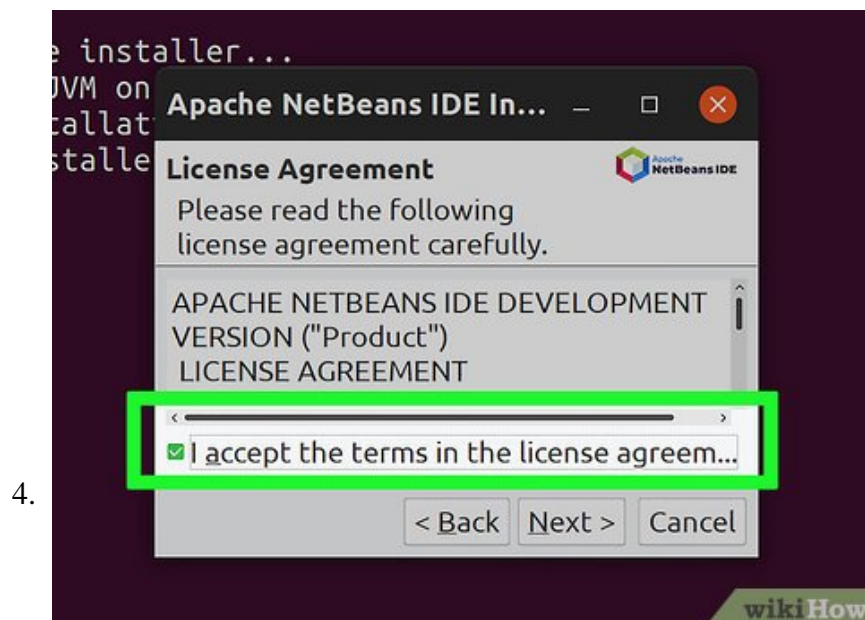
e installer...
JVM on
tallat
stalle

Apache NetBeans IDE In...

License Agreement

Apache NetBeans IDE

Please read the following license agreement carefully.

APACHE NETBEANS IDE DEVELOPMENT VERSION ("Product") LICENSE AGREEMENT

I accept the terms in the license agreem...

4.

< Back  Next >  Cancel

wikiHow